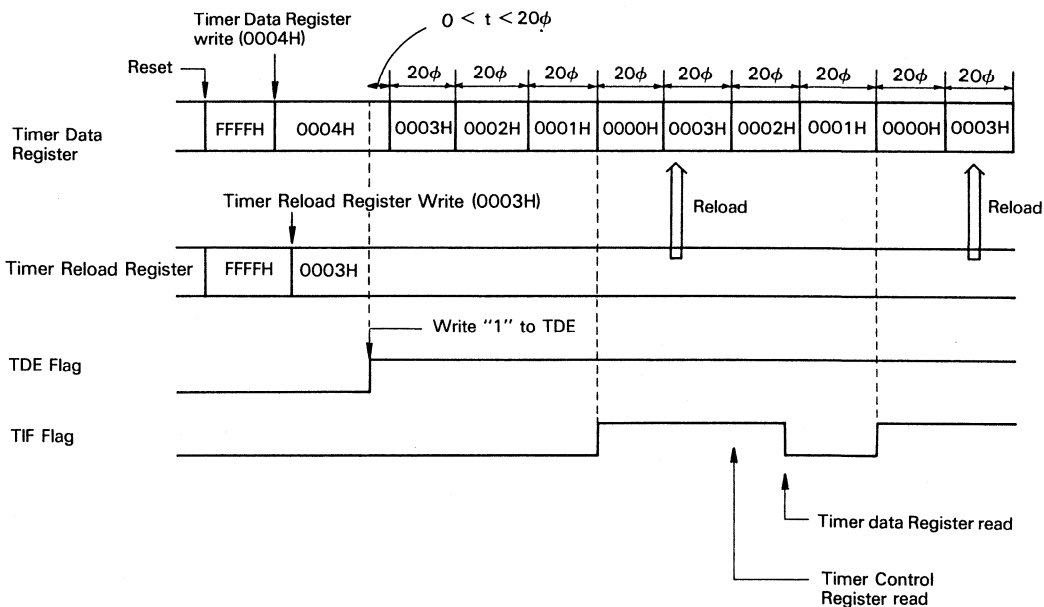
Timer Data Register write (0004H)

$0 < t < 20\phi$

Reset

$20\phi$ $20\phi$ $20\phi$ $20\phi$ $20\phi$ $20\phi$ $20\phi$ $20\phi$ $20\phi$

Timer Data Register

FFFFH 0004H 0003H 0002H 0001H 0000H 0003H 0002H 0001H 0000H 0003H

Timer Reload Register Write (0003H)

Reload

Reload

Timer Reload Register

FFFFH 0003H

Write "1" to TDE

TDE Flag

TIF Flag

Timer data Register read

Timer Control Register read